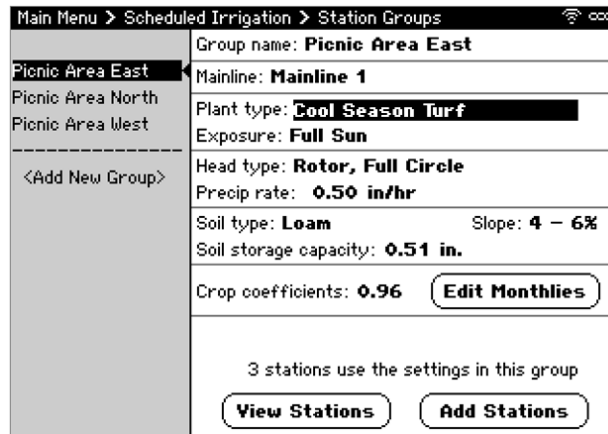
Main Menu > Scheduled Irrigation > Station Groups

Picnic Area East
Picnic Area North
Picnic Area West
<Add New Group>

Group name: Picnic Area East

Mainline: Mainline 1

Plant type: Cool Season Turf
Exposure: Full Sun

Head type: Rotor, Full Circle
Precip rate: 0.50 in/hr

Soil type: Loam Slope: 4 – 6%
Soil storage capacity: 0.51 in.

Crop coefficients: 0.96 Edit Monthlies

3 stations use the settings in this group

View Stations Add Stations